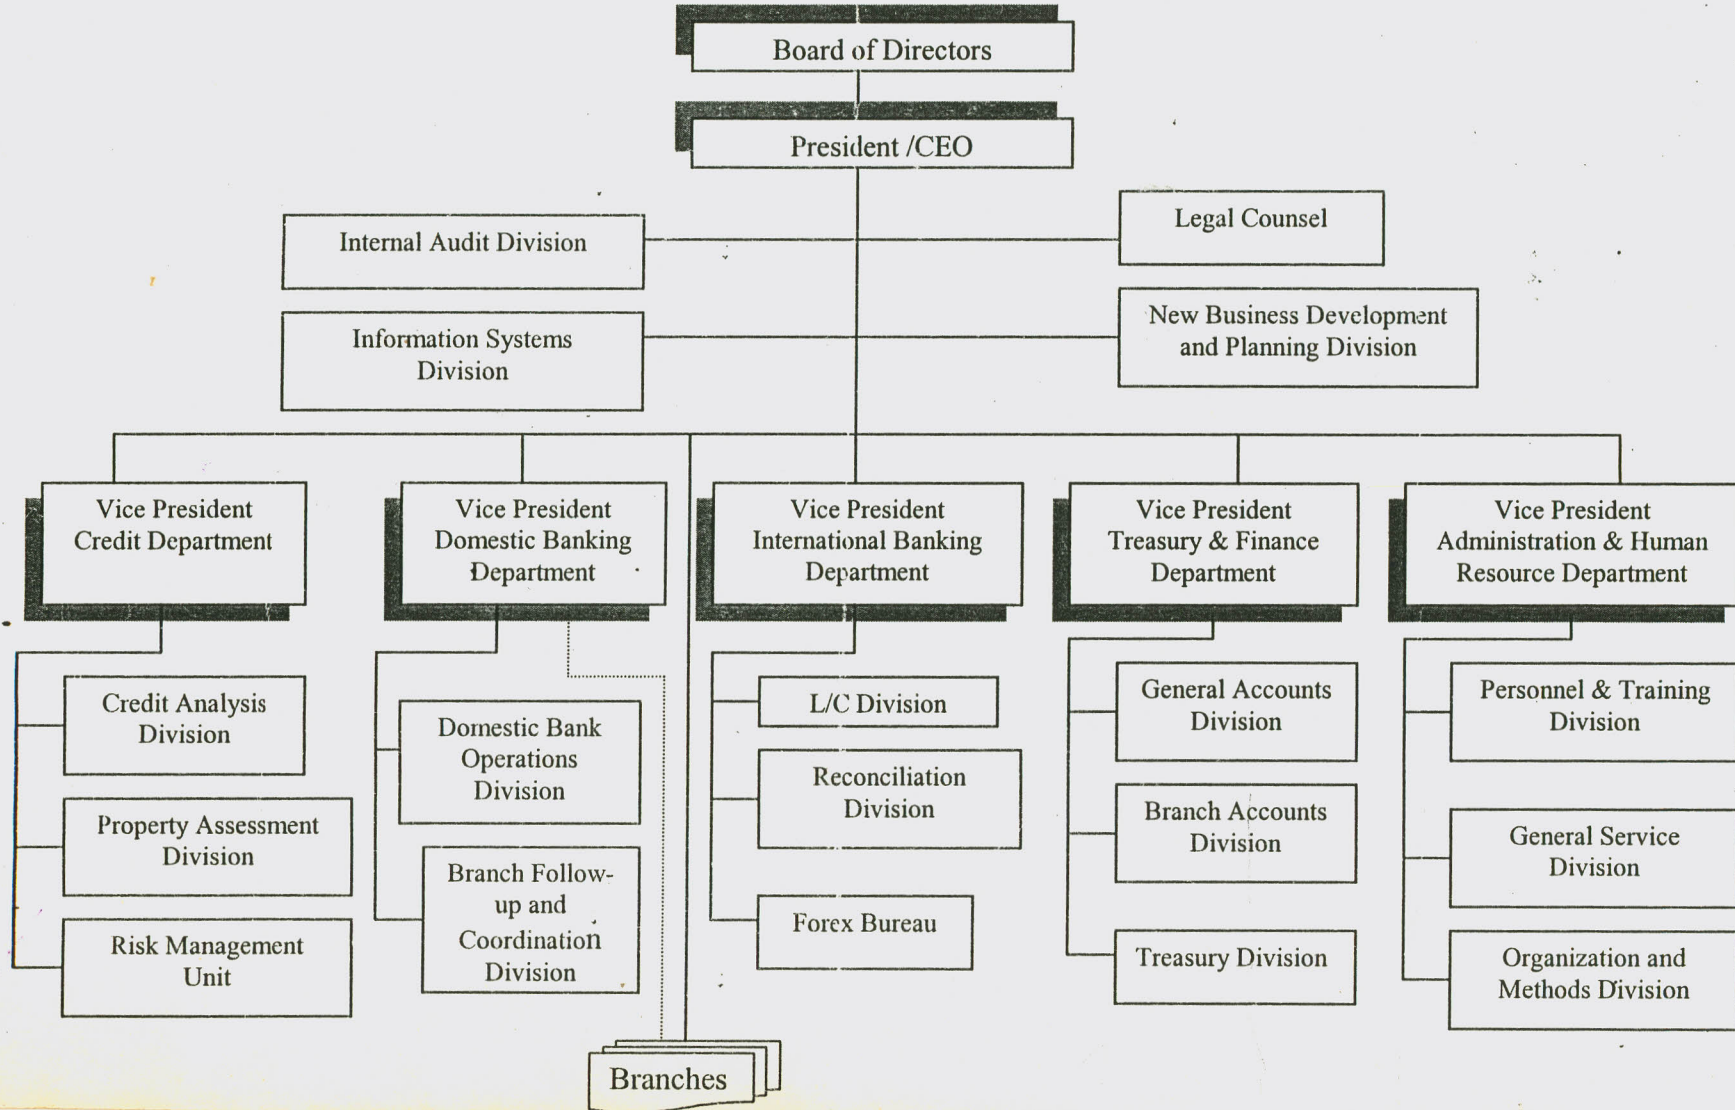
Board of Directors

President /CEO

Internal Audit Division

Legal Counsel

Information Systems Division

New Business Development and Planning Division

Vice President Credit Department

Vice President Domestic Banking Department

Vice President International Banking Department

Vice President Treasury & Finance Department

Vice President Administration & Human Resource Department

Credit Analysis Division

Property Assessment Division

Risk Management Unit

Domestic Bank Operations Division

Branch Follow-up and Coordination Division

L/C Division

Reconciliation Division

Forex Bureau

General Accounts Division

Branch Accounts Division

Treasury Division

Personnel & Training Division

General Service Division

Organization and Methods Division

Branches